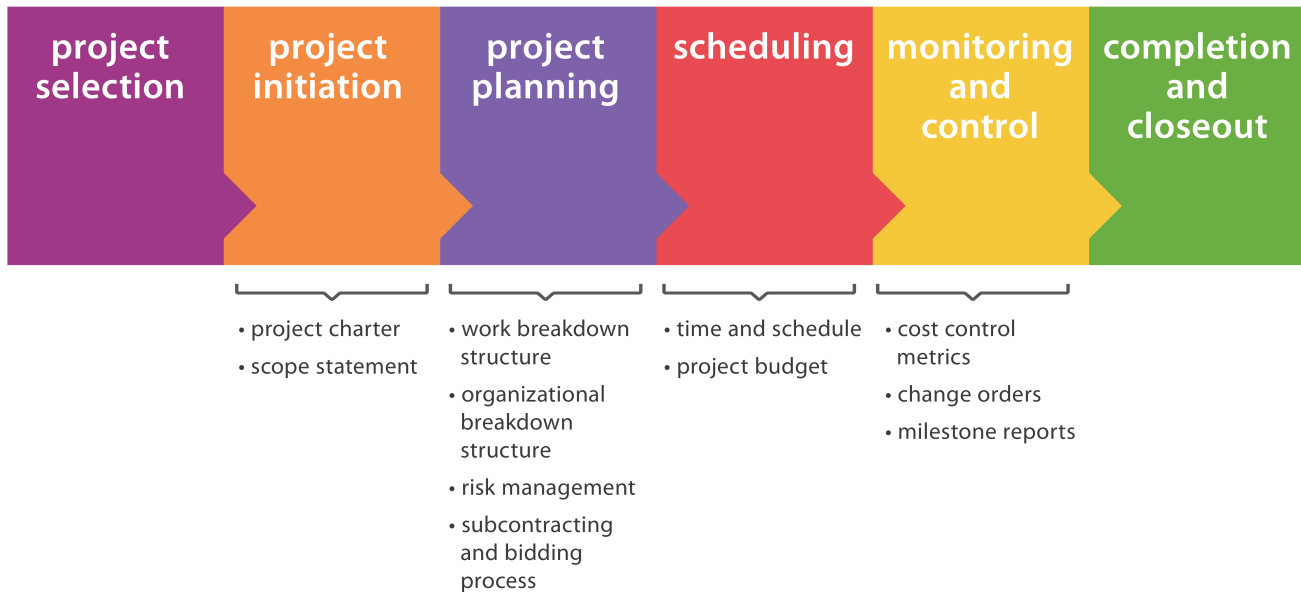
project selection

project initiation

project planning

scheduling

monitoring and control

completion and closeout

• project charter
• scope statement

• work breakdown structure
• organizational breakdown structure
• risk management
• subcontracting and bidding process

• time and schedule
• project budget

• cost control metrics
• change orders
• milestone reports